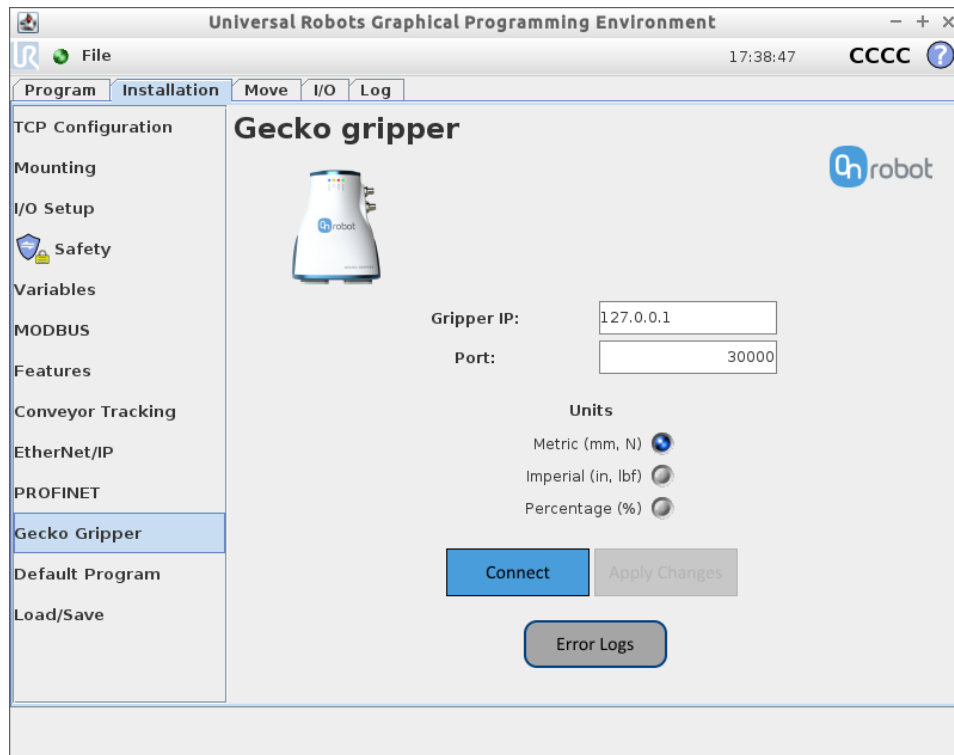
Universal Robots Graphical Programming Environment

− + ×

File

17:38:47

CCCC

?

Program

Installation

Move

I/O

Log

TCP Configuration

Mounting

I/O Setup

Safety

Variables

MODBUS

Features

Conveyor Tracking

EtherNet/IP

PROFINET

Gecko Gripper

Default Program

Load/Save

Gecko gripper

onrobot

onrobot

Gripper IP: 127.0.0.1

Port: 30000

Units

Metric (mm, N)

Imperial (in, lbf)

Percentage (%)

Connect

Apply Changes

Error Logs